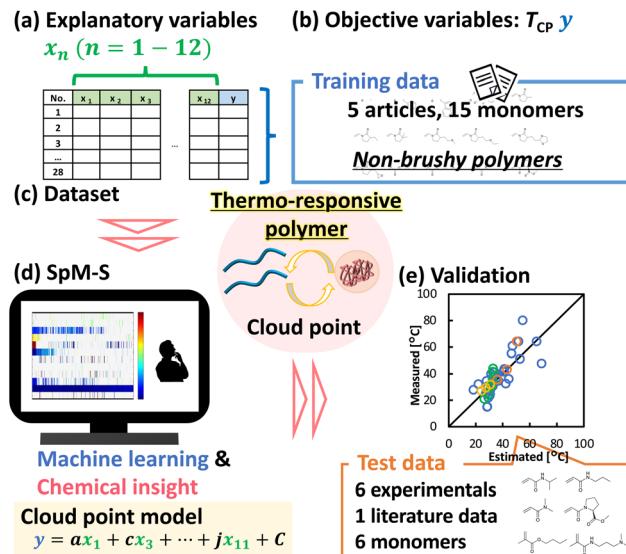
(a) Explanatory variables

$x_n\ (n = 1 - 12)$

| No. | $x_1$ | $x_2$ | $x_3$ | … | $x_{12}$ | y |
|---|---|---|---|---|---|---|
| 1 | | | | | | |
| 2 | | | | | | |
| 3 | | | | | | |
| … | | | | | | |
| 28 | | | | | | |

(b) Objective variables: $T_{CP}$ $y$

Training data

5 articles, 15 monomers

Non-brushy polymers

(c) Dataset

Thermo-responsive polymer

(d) SpM-S

Cloud point

(e) Validation

Measured [°C]

Estimated [°C]

0 20 40 60 80 100

0 20 40 60 80 100

Machine learning &

Chemical insight

Cloud point model

$y = ax_1 + cx_3 + \cdots + jx_{11} + C$

Test data

6 experimentals

1 literature data

6 monomers